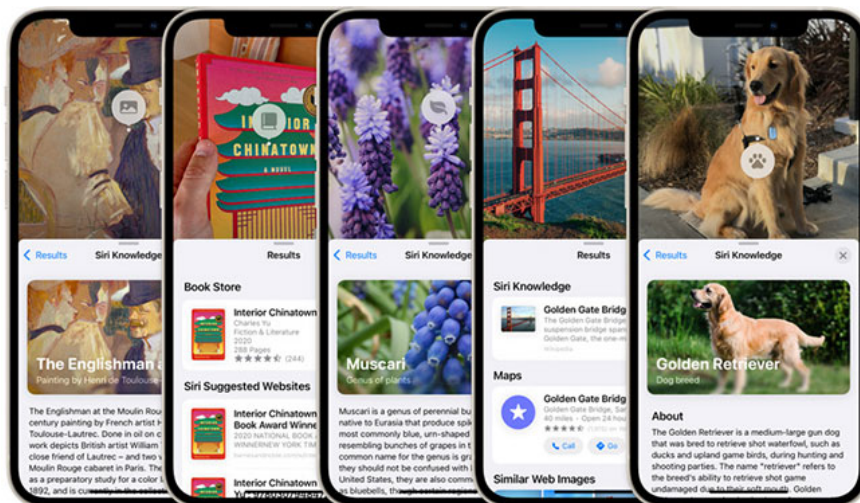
< Results Siri Knowledge

The Englishman a
Painting by Henri de Toulouse

The Englishman at the Moulin Rouge century painting by French artist H Toulouse-Lautrec. Done in oil on closer friend of Lautrec – and tw depicts British artist William Moulin Rouge cabaret in Paris. The as a preparatory study for a color L 1892, and is currently in the collect

INTERIOR CHINATOWN
A NOVEL

Results

Book Store

Interior Chinatown
Charles Yu
Fiction & Literature
2020
★★★★☆ (244)

Siri Suggested Websites

Interior Chinatown Book Award Winne
2020 NATIONAL BOOK WINNER NEW YORK TIM

Interior Chinatown

< Results Siri Knowledge

Muscari
Genus of plants

Muscari is a genus of perennial bu native to Eurasia that produce spik most commonly blue, urn-shaped resembling bunches of grapes in t common name for the genus is grap they should not be confused with I United States, they are also comm as bluebells, though this name

Results

Siri Knowledge

Golden Gate Bridg
The Golden Gate Bridge suspension bridge spann the Golden Gate, the one-mi
Wikipedia

Maps

Golden Gate Bridg
The Golden Gate Bridge, Sa
46 miles · Open 24 hou
★★★★☆

Call Go

Similar Web Images

< Results Siri Knowledge ×

Golden Retriever
Dog breed

About
The Golden Retriever is a medium-large gun dog that was bred to retrieve shot waterfowl, such as ducks and upland game birds, during hunting and shooting parties. The name "retriever" refers to the breed's ability to retrieve shot game undamaged due to their soft mouth.